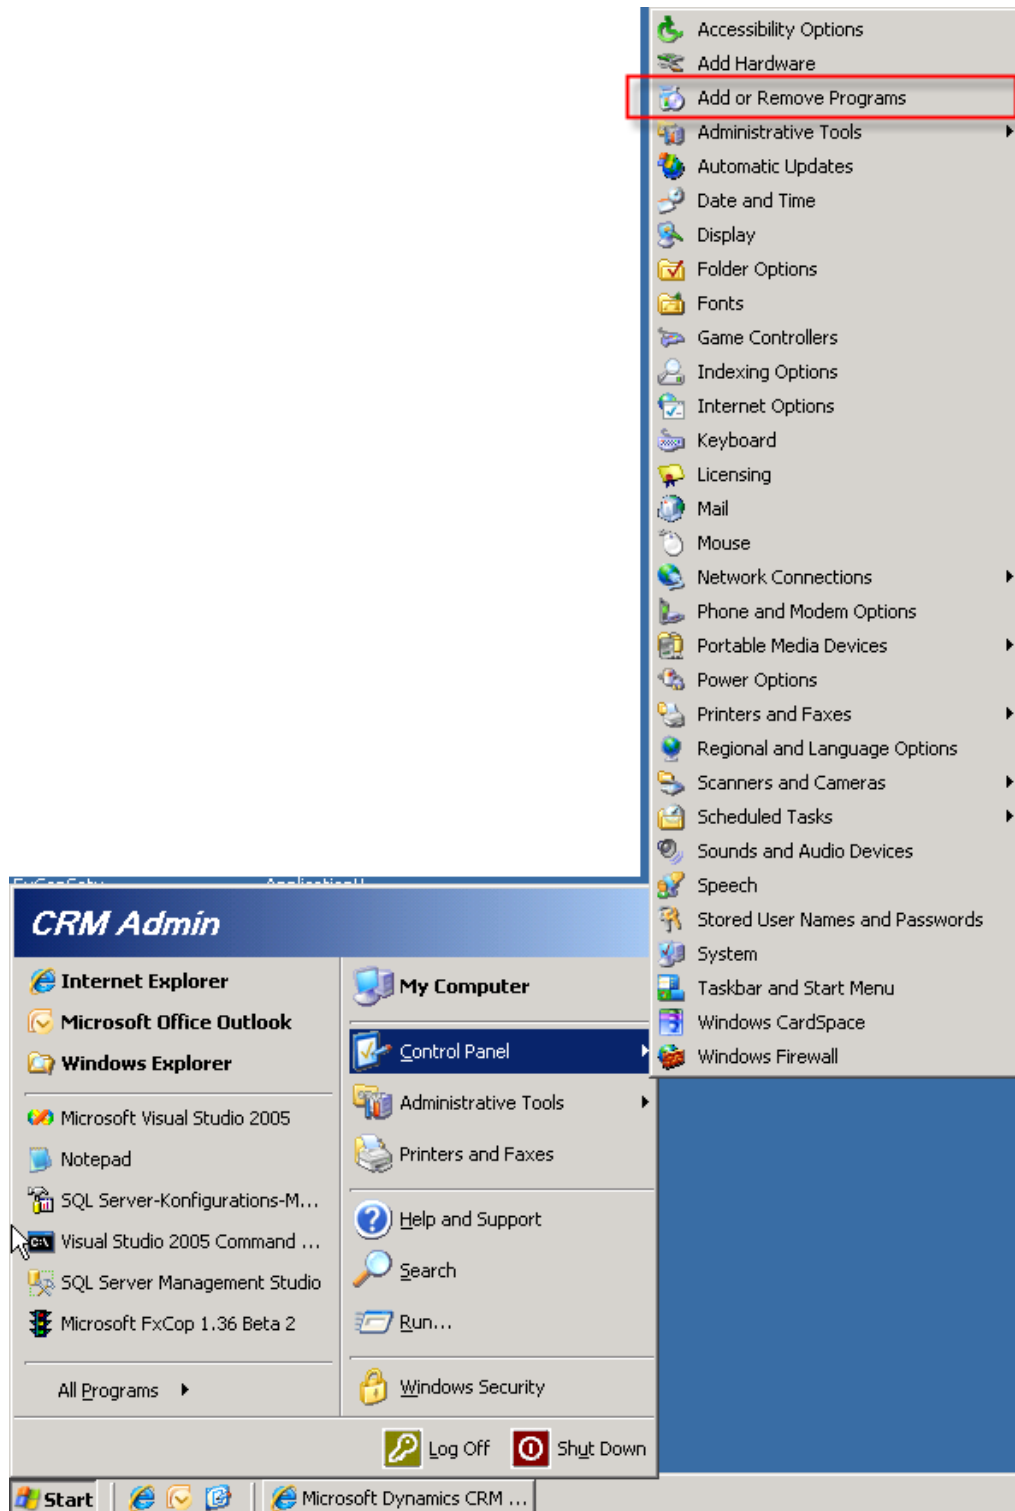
Accessibility Options
Add Hardware
Add or Remove Programs
Administrative Tools
Automatic Updates
Date and Time
Display
Folder Options
Fonts
Game Controllers
Indexing Options
Internet Options
Keyboard
Licensing
Mail
Mouse
Network Connections
Phone and Modem Options
Portable Media Devices
Power Options
Printers and Faxes
Regional and Language Options
Scanners and Cameras
Scheduled Tasks
Sounds and Audio Devices
Speech
Stored User Names and Passwords
System
Taskbar and Start Menu
Windows CardSpace
Windows Firewall

CRM Admin

Internet Explorer
Microsoft Office Outlook
Windows Explorer
Microsoft Visual Studio 2005
Notepad
SQL Server-Konfigurations-M...
Visual Studio 2005 Command ...
SQL Server Management Studio
Microsoft FxCop 1.36 Beta 2
All Programs

My Computer
Control Panel
Administrative Tools
Printers and Faxes
Help and Support
Search
Run...
Windows Security

Log Off
Shut Down

Start
Microsoft Dynamics CRM ...